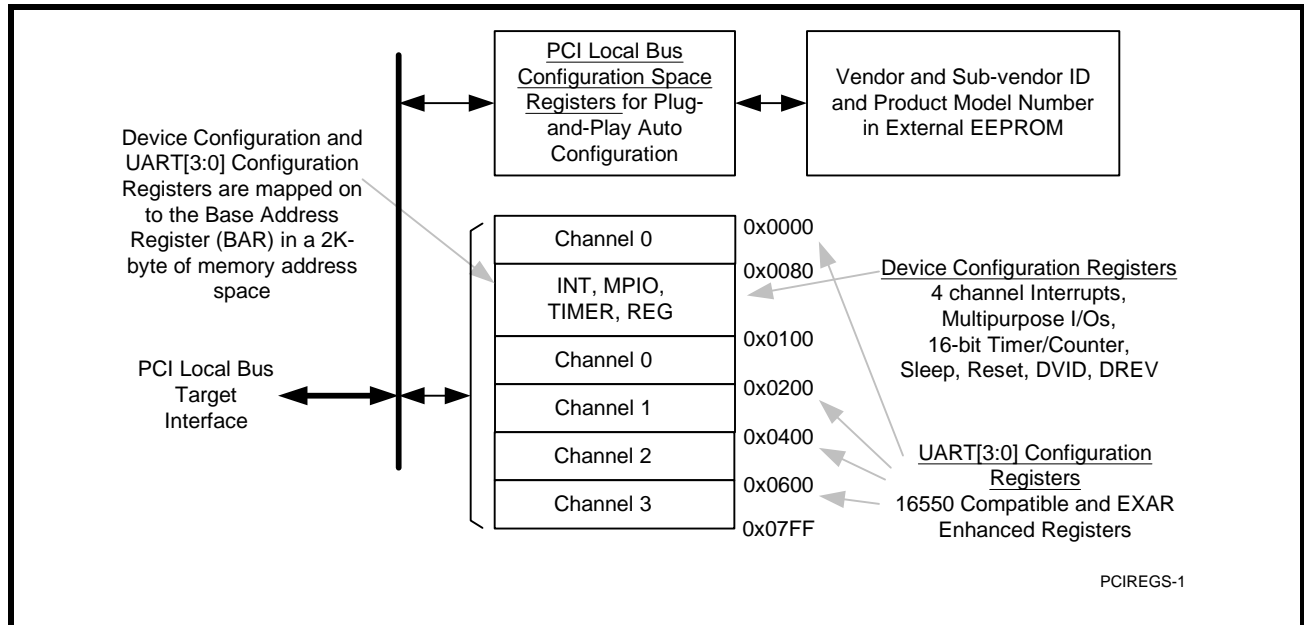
PCI Local Bus Configuration Space Registers for Plug-and-Play Auto Configuration

Vendor and Sub-vendor ID and Product Model Number in External EEPROM

Device Configuration and UART[3:0] Configuration Registers are mapped on to the Base Address Register (BAR) in a 2K-byte of memory address space

Channel 0

INT, MPIO, TIMER, REG

Channel 0

Channel 1

Channel 2

Channel 3

0x0000

0x0080

0x0100

0x0200

0x0400

0x0600

0x07FF

Device Configuration Registers
4 channel Interrupts, Multipurpose I/Os, 16-bit Timer/Counter, Sleep, Reset, DVID, DREV

PCI Local Bus Target Interface

UART[3:0] Configuration Registers
16550 Compatible and EXAR Enhanced Registers

PCIREGS-1